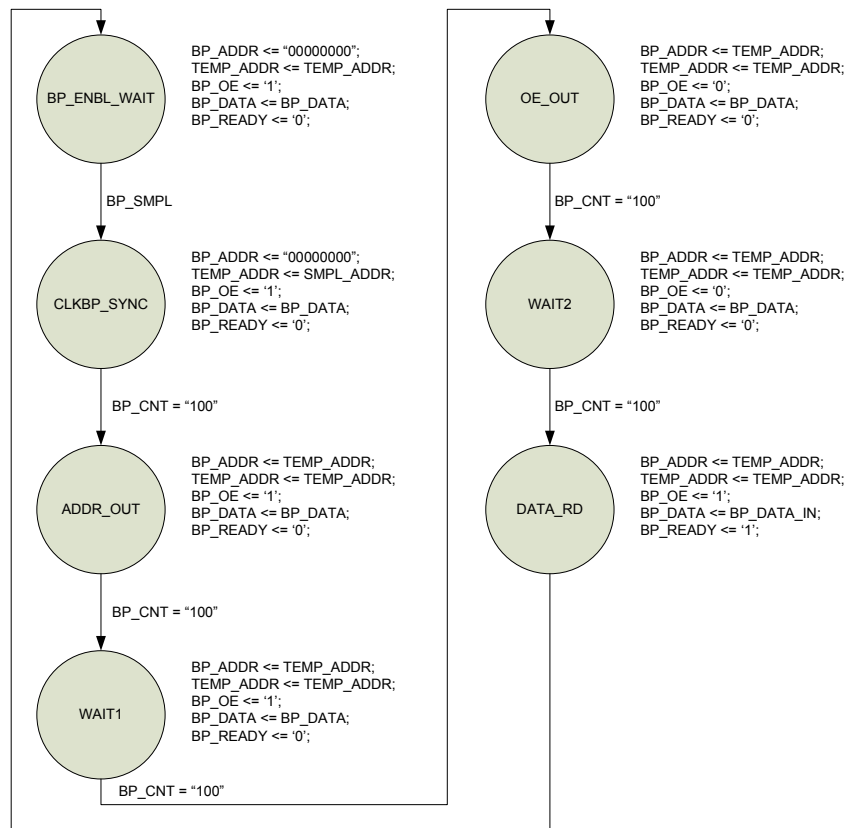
BP_ENBL_WAIT

BP_ADDR <= "00000000";
TEMP_ADDR <= TEMP_ADDR;
BP_OE <= '1';
BP_DATA <= BP_DATA;
BP_READY <= '0';

BP_SMPL

CLKBP_SYNC

BP_ADDR <= "00000000";
TEMP_ADDR <= SMPL_ADDR;
BP_OE <= '1';
BP_DATA <= BP_DATA;
BP_READY <= '0';

BP_CNT = "100"

ADDR_OUT

BP_ADDR <= TEMP_ADDR;
TEMP_ADDR <= TEMP_ADDR;
BP_OE <= '1';
BP_DATA <= BP_DATA;
BP_READY <= '0';

BP_CNT = "100"

WAIT1

BP_ADDR <= TEMP_ADDR;
TEMP_ADDR <= TEMP_ADDR;
BP_OE <= '1';
BP_DATA <= BP_DATA;
BP_READY <= '0';

BP_CNT = "100"

OE_OUT

BP_ADDR <= TEMP_ADDR;
TEMP_ADDR <= TEMP_ADDR;
BP_OE <= '0';
BP_DATA <= BP_DATA;
BP_READY <= '0';

BP_CNT = "100"

WAIT2

BP_ADDR <= TEMP_ADDR;
TEMP_ADDR <= TEMP_ADDR;
BP_OE <= '0';
BP_DATA <= BP_DATA;
BP_READY <= '0';

BP_CNT = "100"

DATA_RD

BP_ADDR <= TEMP_ADDR;
TEMP_ADDR <= TEMP_ADDR;
BP_OE <= '1';
BP_DATA <= BP_DATA_IN;
BP_READY <= '1';